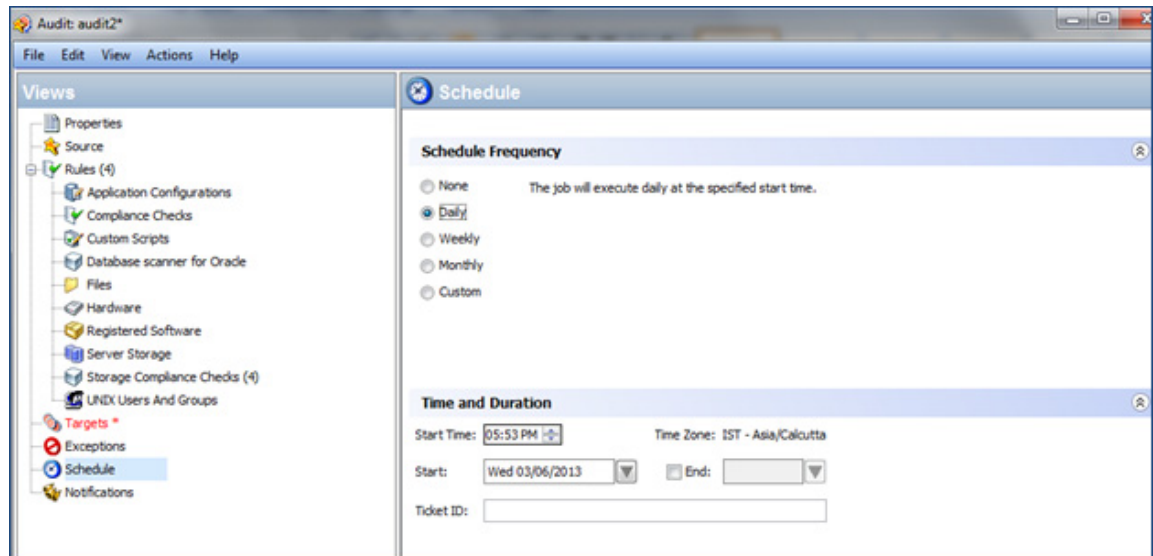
Audit: audit2*

File Edit View Actions Help

Views

Properties
Source
Rules (4)
Application Configurations
Compliance Checks
Custom Scripts
Database scanner for Oracle
Files
Hardware
Registered Software
Server Storage
Storage Compliance Checks (4)
UNIX Users And Groups
Targets *
Exceptions
Schedule
Notifications

Schedule

Schedule Frequency

None
Daily
Weekly
Monthly
Custom

The job will execute daily at the specified start time.

Time and Duration

Start Time: 05:53 PM
Time Zone: IST - Asia/Calcutta
Start: Wed 03/06/2013
End:
Ticket ID: